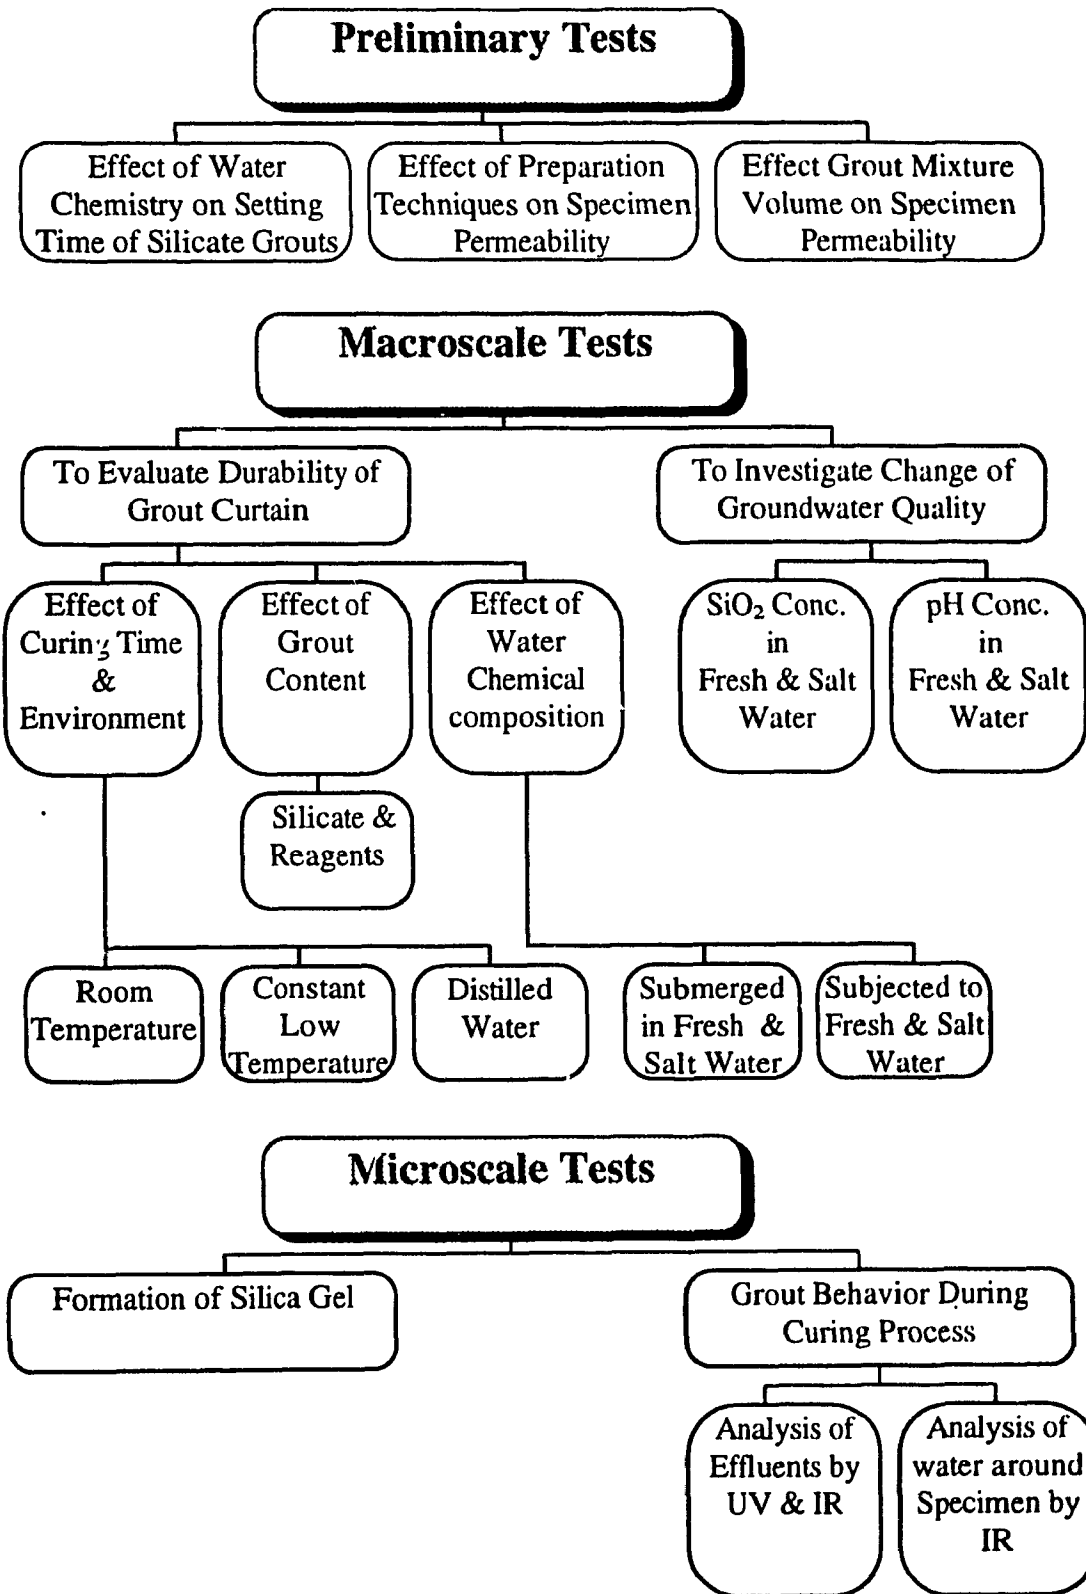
Preliminary Tests

Effect of Water Chemistry on Setting Time of Silicate Grouts

Effect of Preparation Techniques on Specimen Permeability

Effect Grout Mixture Volume on Specimen Permeability

Macroscale Tests

To Evaluate Durability of Grout Curtain

To Investigate Change of Groundwater Quality

Effect of Curing Time & Environment

Effect of Grout Content

Effect of Water Chemical composition

$SiO_2$ Conc. in Fresh & Salt Water

pH Conc. in Fresh & Salt Water

Silicate & Reagents

Room Temperature

Constant Low Temperature

Distilled Water

Submerged in Fresh & Salt Water

Subjected to Fresh & Salt Water

Microscale Tests

Formation of Silica Gel

Grout Behavior During Curing Process

Analysis of Effluents by UV & IR

Analysis of water around Specimen by IR